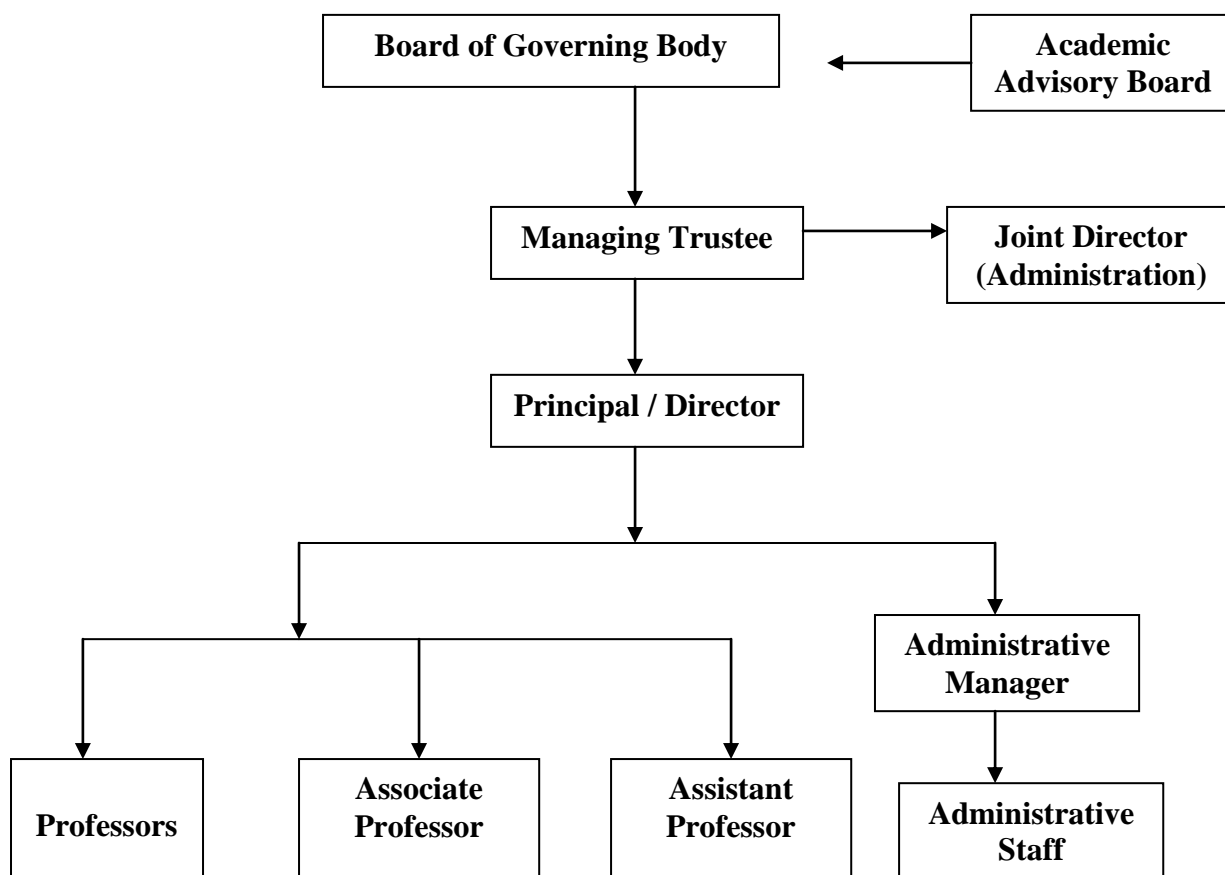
Board of Governing Body

Academic Advisory Board

Managing Trustee

Joint Director (Administration)

Principal / Director

Administrative Manager

Professors

Associate Professor

Assistant Professor

Administrative Staff